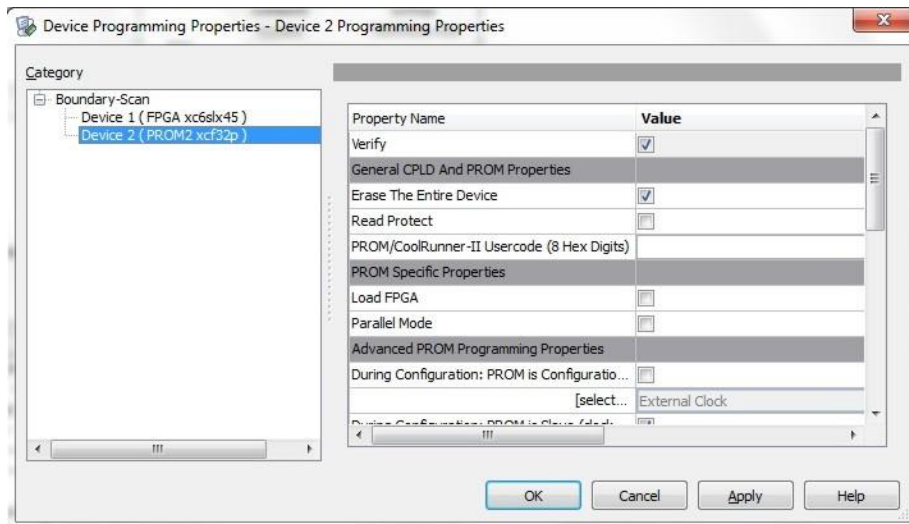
Device Programming Properties - Device 2 Programming Properties

Category

Boundary-Scan
Device 1 ( FPGA xc6slx45 )
Device 2 ( PROM2 xcf32p )

| Property Name | Value |
|---|---|
| Verify | ☑ |
| General CPLD And PROM Properties | |
| Erase The Entire Device | ☑ |
| Read Protect | ☐ |
| PROM/CoolRunner-II Usercode (8 Hex Digits) | |
| PROM Specific Properties | |
| Load FPGA | ☐ |
| Parallel Mode | ☐ |
| Advanced PROM Programming Properties | |
| During Configuration: PROM is Configuratio... | ☐ |
| [select... | External Clock |
| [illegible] | |

OK Cancel Apply Help